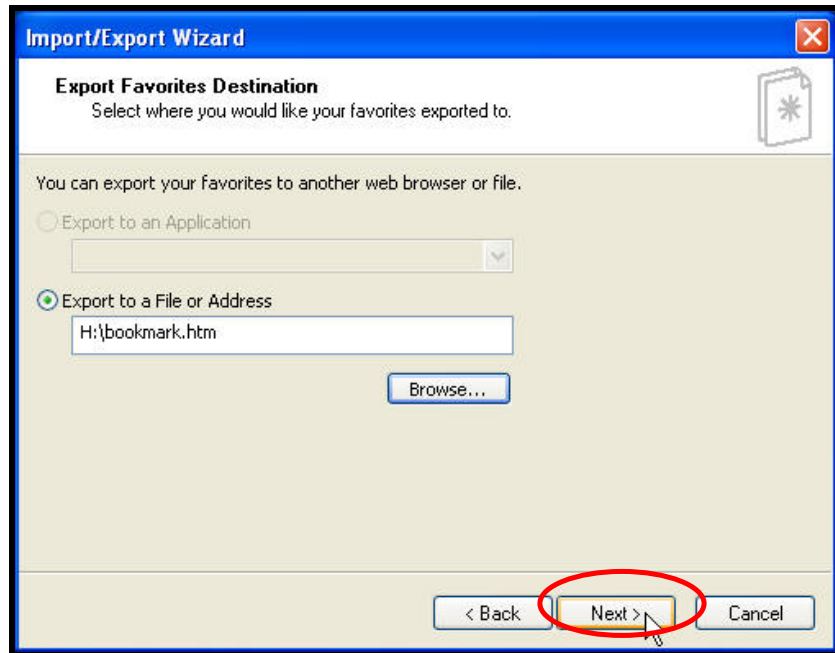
Import/Export Wizard

Export Favorites Destination
Select where you would like your favorites exported to.

You can export your favorites to another web browser or file.

Export to an Application

Export to a File or Address

H:\bookmark.htm

Browse...

< Back

Next >

Cancel